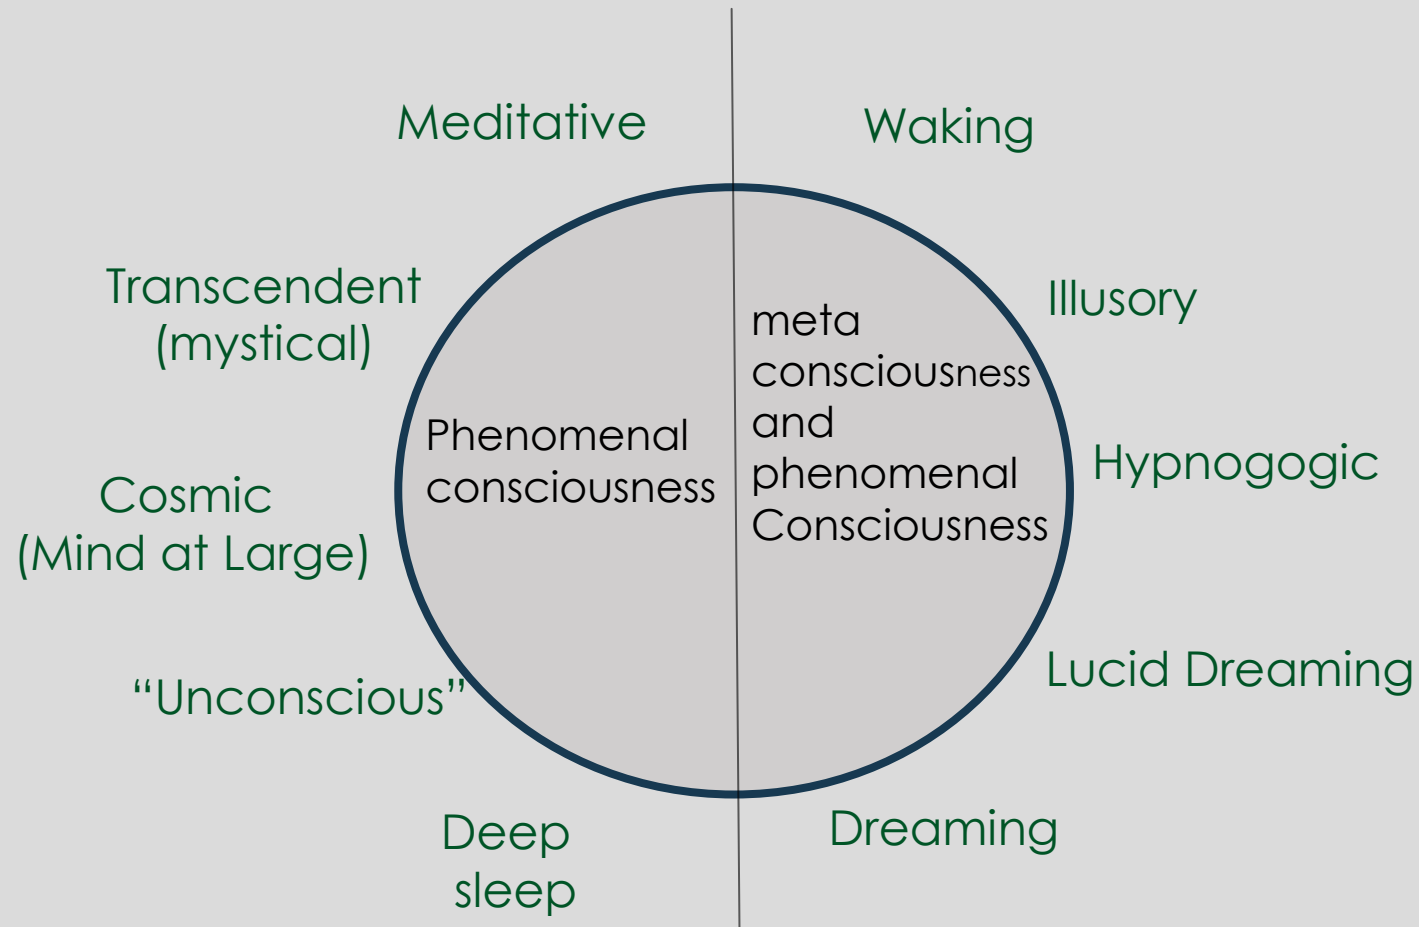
Meditative

Waking

Transcendent (mystical)

Illusory

meta consciousness and phenomenal Consciousness

Phenomenal consciousness

Hypnogogic

Cosmic (Mind at Large)

Lucid Dreaming

“Unconscious”

Deep sleep

Dreaming